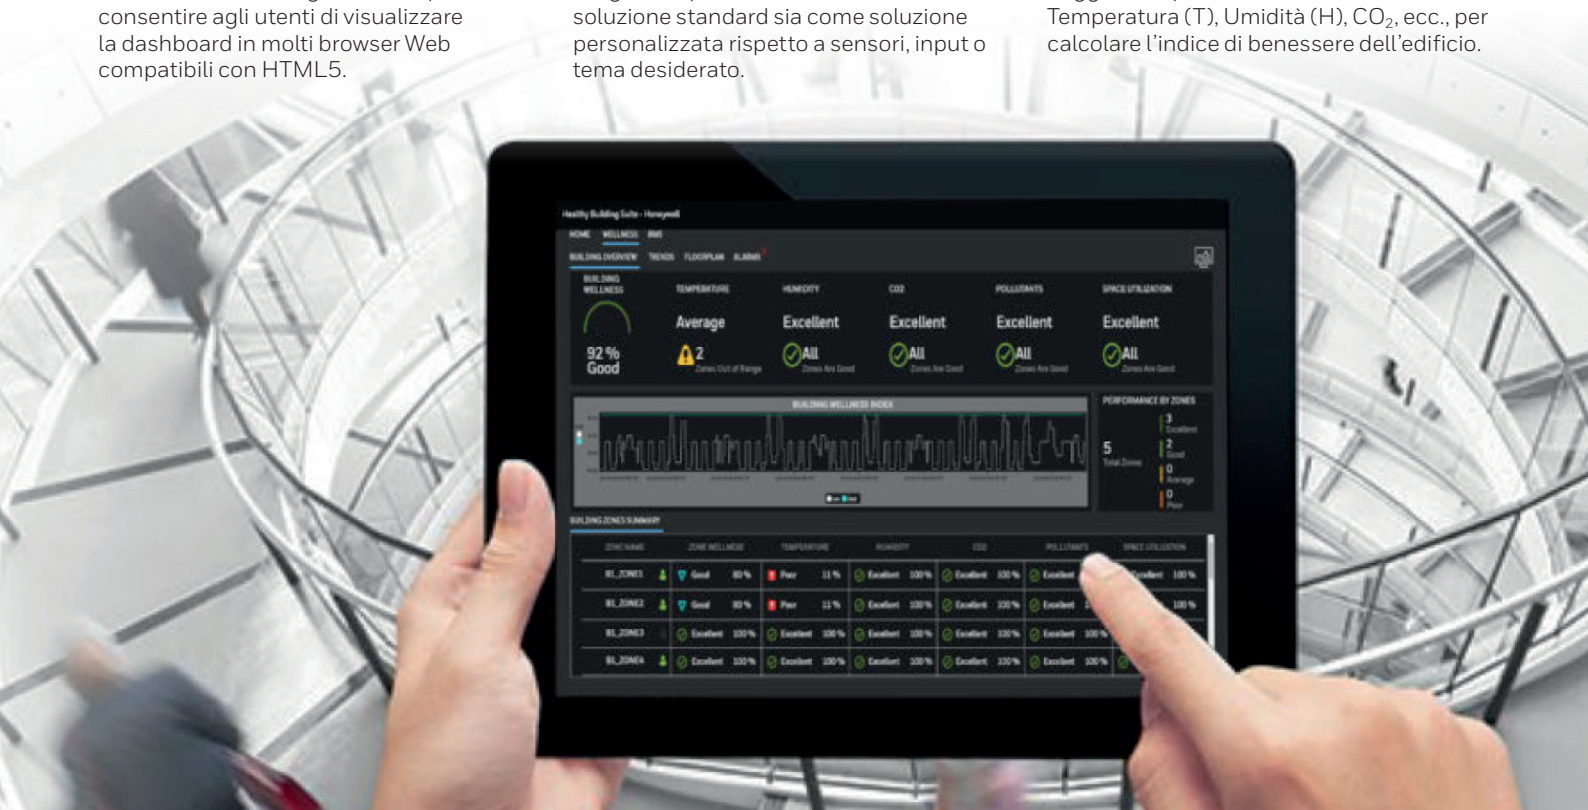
consentire agli utenti di visualizzare la dashboard in molti browser Web compatibili con HTML5.

soluzione standard sia come soluzione personalizzata rispetto a sensori, input o tema desiderato.

Temperatura (T), Umidità (H), $CO_2$, ecc., per calcolare l'indice di benessere dell'edificio.

Healthy Building Suite - Honeywell

HOME WELLNESS BMS

BUILDING OVERVIEW TRENDS FLOORPLAN ALARMS

BUILDING WELLNESS
92 % Good

TEMPERATURE
Average
2
Zones Out of Range

HUMIDITY
Excellent
All
Zones Are Good

CO2
Excellent
All
Zones Are Good

POLLUTANTS
Excellent
All
Zones Are Good

SPACE UTILIZATION
Excellent
All
Zones Are Good

BUILDING WELLNESS INDEX

PERFORMANCE BY ZONES
5
Total Zones
3
Excellent
2
Good
0
Average
0
Poor

BUILDING ZONES SUMMARY

| ZONE NAME | ZONE WELLNESS | TEMPERATURE | HUMIDITY | CO2 | POLLUTANTS | SPACE UTILIZATION |
|---|---|---|---|---|---|---|
| B1_ZONE1 | Good 80 % | Poor 11 % | Excellent 100 % | Excellent 100 % | Excellent | Excellent 100 % |
| B1_ZONE2 | Good 80 % | Poor 11 % | Excellent 100 % | Excellent 100 % | Excellent | 100 % |
| B1_ZONE3 | Excellent 100 % | Excellent 100 % | Excellent 100 % | Excellent 100 % | Excellent 100 % | |
| B1_ZONE4 | Excellent 100 % | Excellent 100 % | Excellent 100 % | Excellent 100 % | Excellent 100 % | |